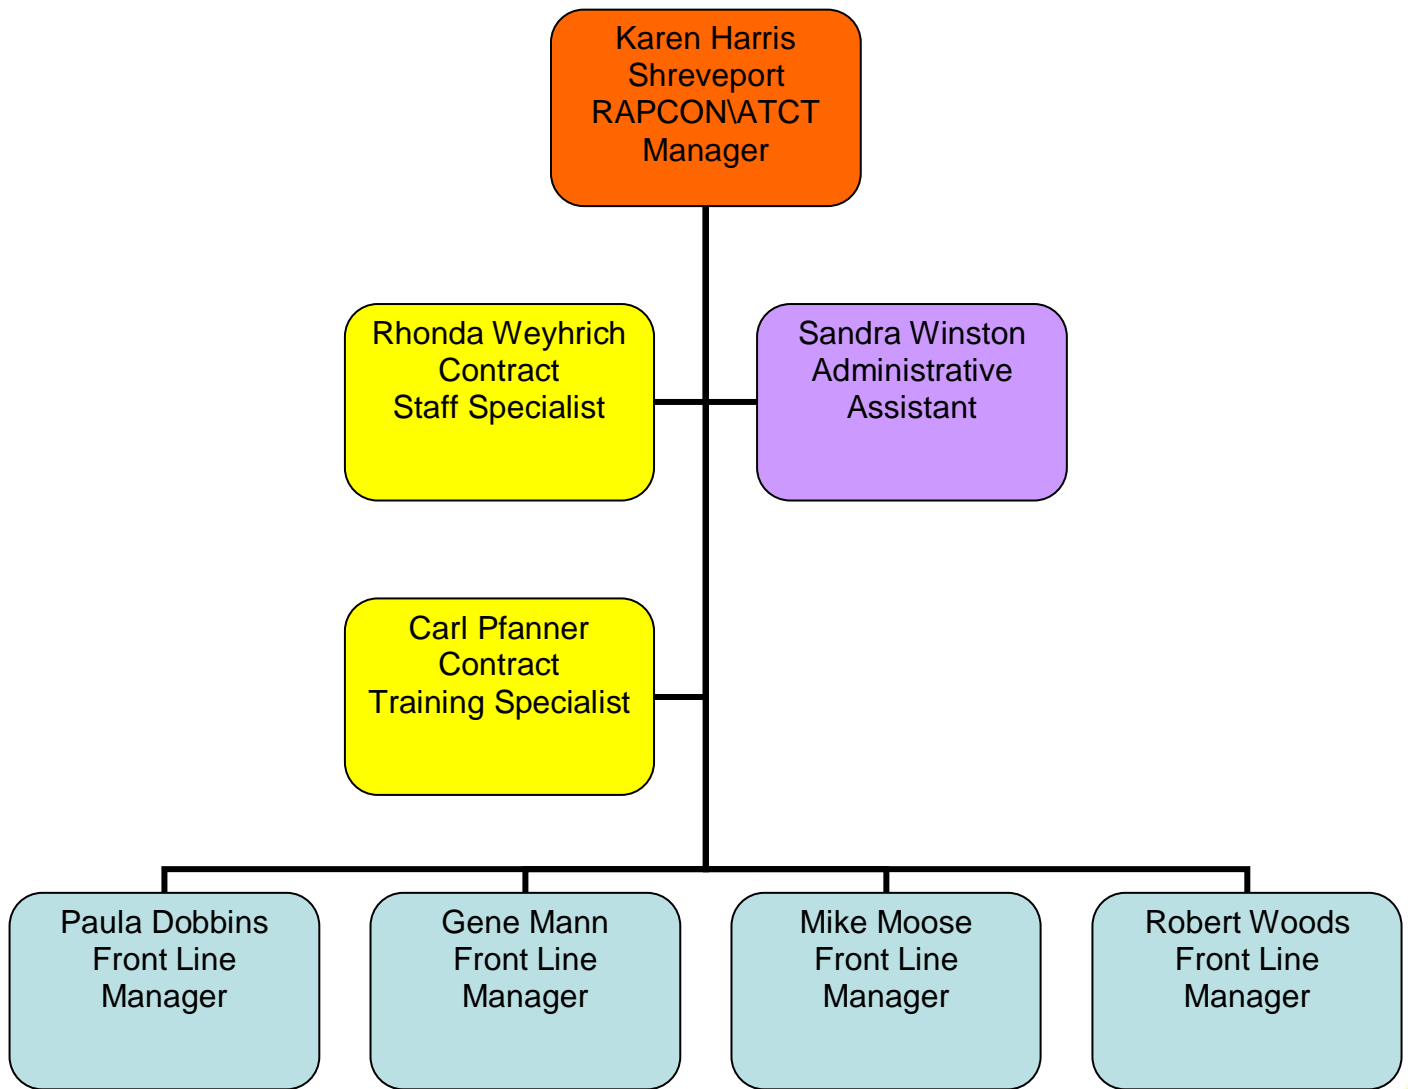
Karen Harris
Shreveport
RAPCON\ATCT
Manager

Rhonda Weyhrich
Contract
Staff Specialist

Sandra Winston
Administrative
Assistant

Carl Pfanner
Contract
Training Specialist

Paula Dobbins
Front Line
Manager

Gene Mann
Front Line
Manager

Mike Moose
Front Line
Manager

Robert Woods
Front Line
Manager